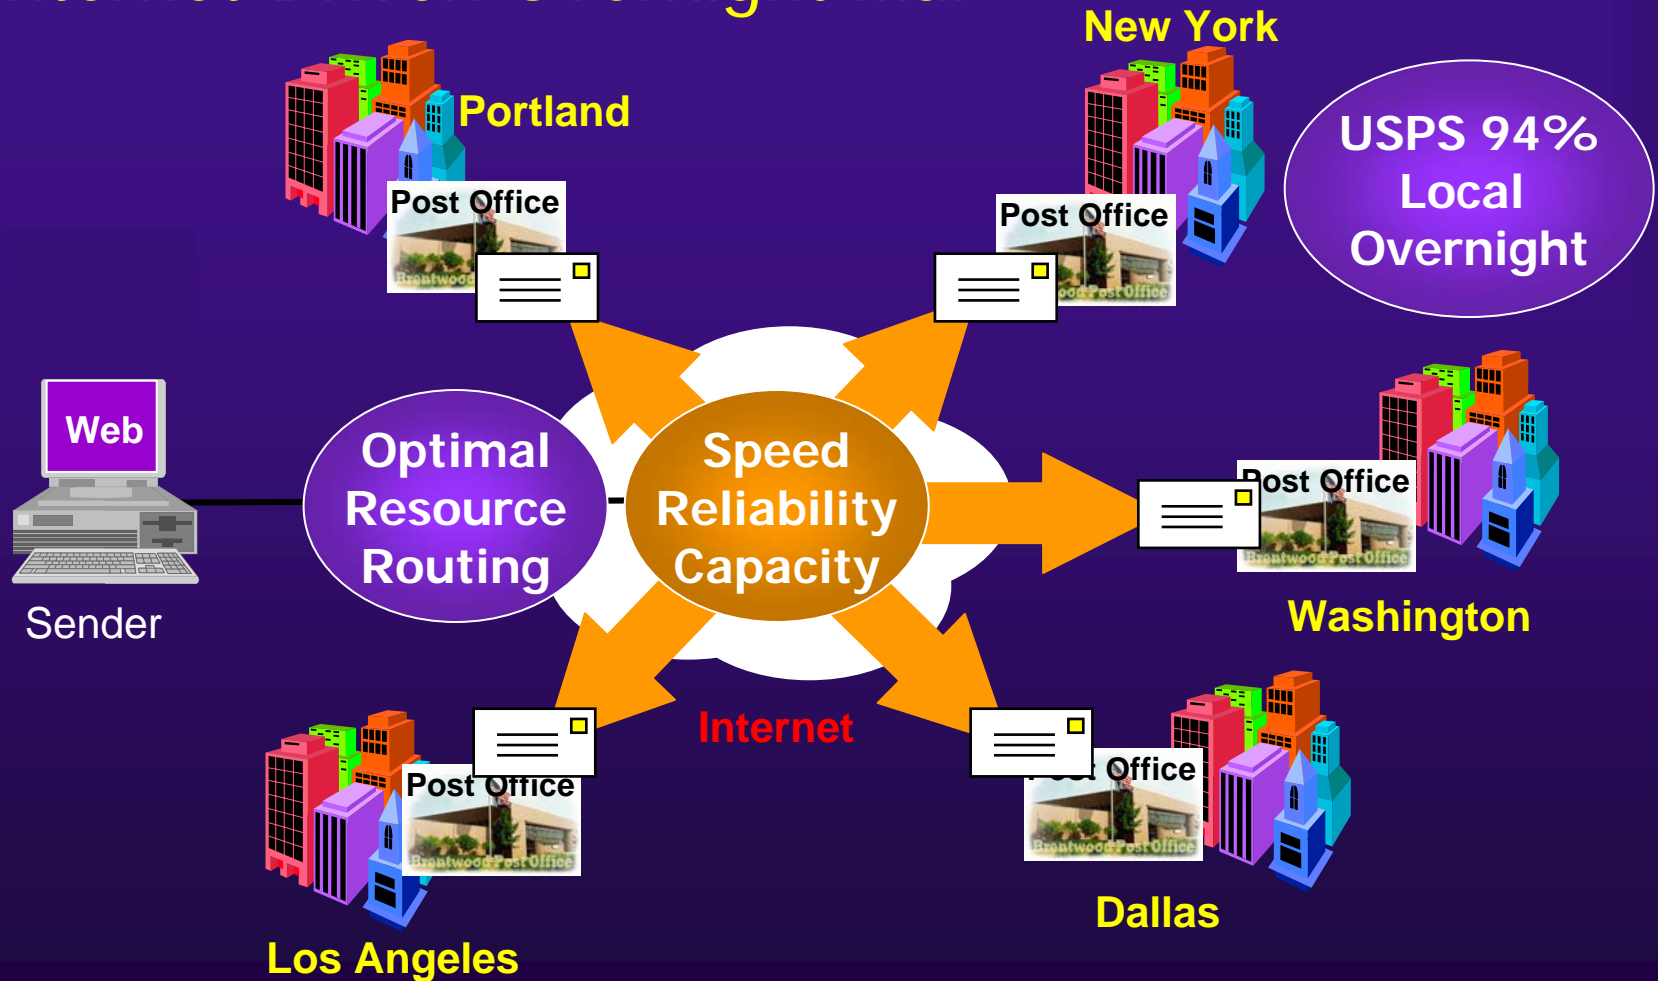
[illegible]

New York

Portland

USPS 94% Local Overnight

Post Office

Brentwood

Post Office

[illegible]Post Office

Web

Optimal Resource Routing

Speed Reliability Capacity

Post Office

Brentwood Post Office

Sender

Washington

Internet

Post Office

Brentwood Post Office

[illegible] Office

Brentwood Post Office

Dallas

Los Angeles